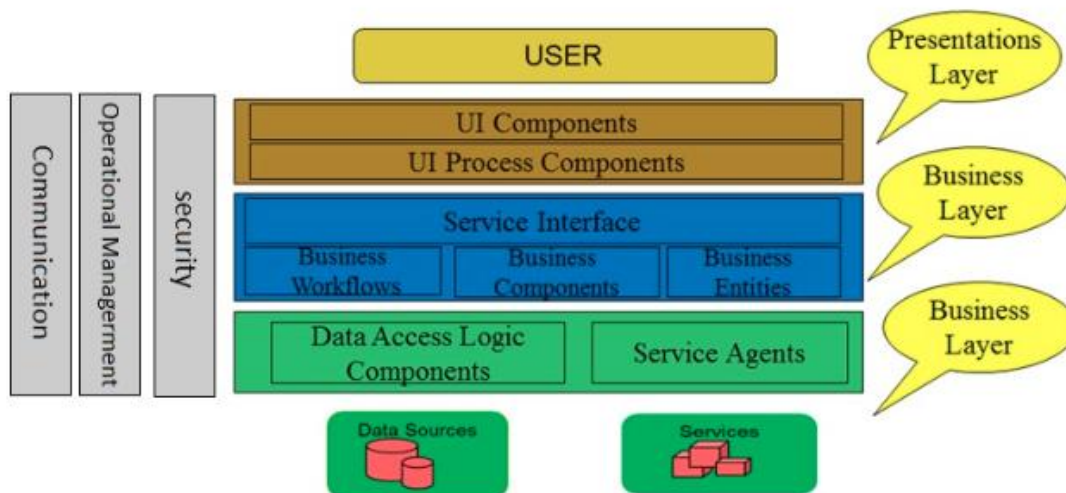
USER

Presentations Layer

Communication

Operational Managerment

security

UI Components

UI Process Components

Business Layer

Service Interface

Business Workflows

Business Components

Business Entities

Business Layer

Data Access Logic Components

Service Agents

Data Sources

Services